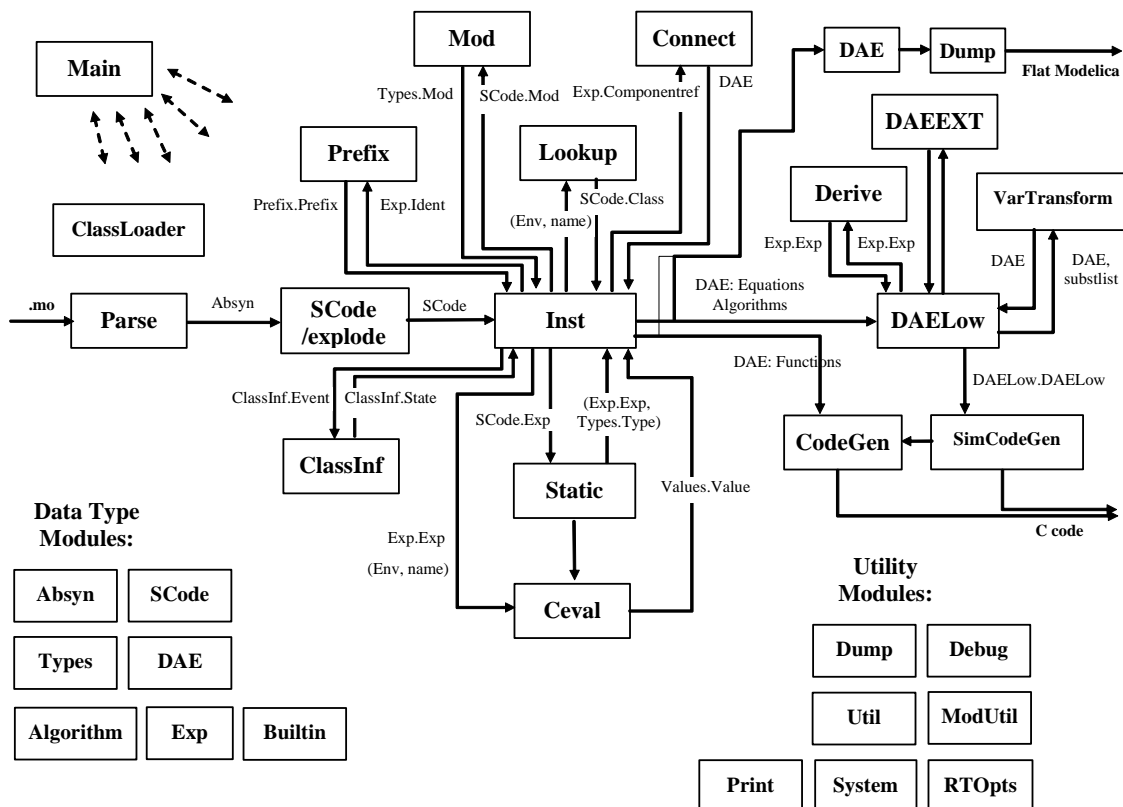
Main

ClassLoader

Mod

Types.Mod

SCode.Mod

Connect

Exp.Componentref

DAE

DAE

Dump

Flat Modelica

DAEEXT

Prefix

Prefix.Prefix

Exp.Ident

Lookup

SCode.Class

(Env, name)

Derive

Exp.Exp

Exp.Exp

VarTransform

DAE

DAE, substlist

.mo

Parse

Absyn

SCode /explode

SCode

Inst

DAE: Equations Algorithms

DAELow

DAE: Functions

ClassInf.Event

ClassInf.State

ClassInf

SCode.Exp

(Exp.Exp, Types.Type)

Static

Values.Value

DAELow.DAELow

CodeGen

SimCodeGen

C code

Data Type Modules:

Absyn

SCode

Types

DAE

Algorithm

Exp

Builtin

Exp.Exp

(Env, name)

Ceval

Utility Modules:

Dump

Debug

Util

ModUtil

Print

System

RTOpts